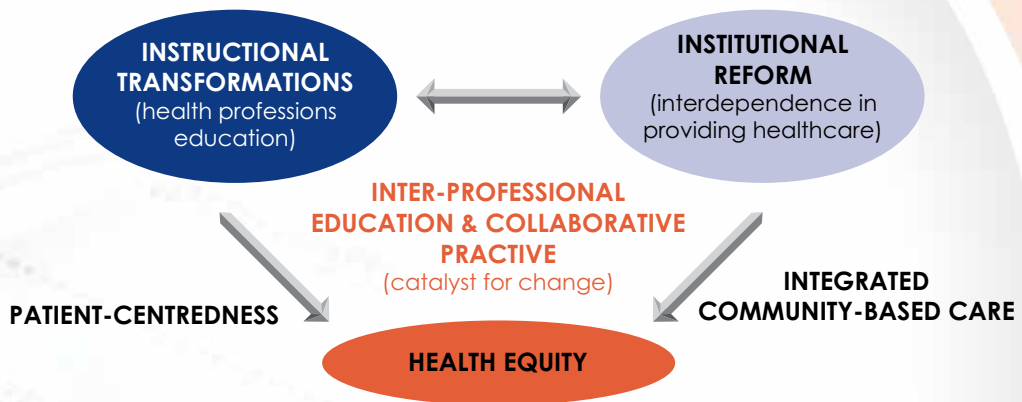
INSTRUCTIONAL TRANSFORMATIONS
(health professions education)

INSTITUTIONAL REFORM
(interdependence in providing healthcare)

INTER-PROFESSIONAL EDUCATION & COLLABORATIVE PRACTIVE
(catalyst for change)

PATIENT-CENTREDNESS

INTEGRATED COMMUNITY-BASED CARE

HEALTH EQUITY